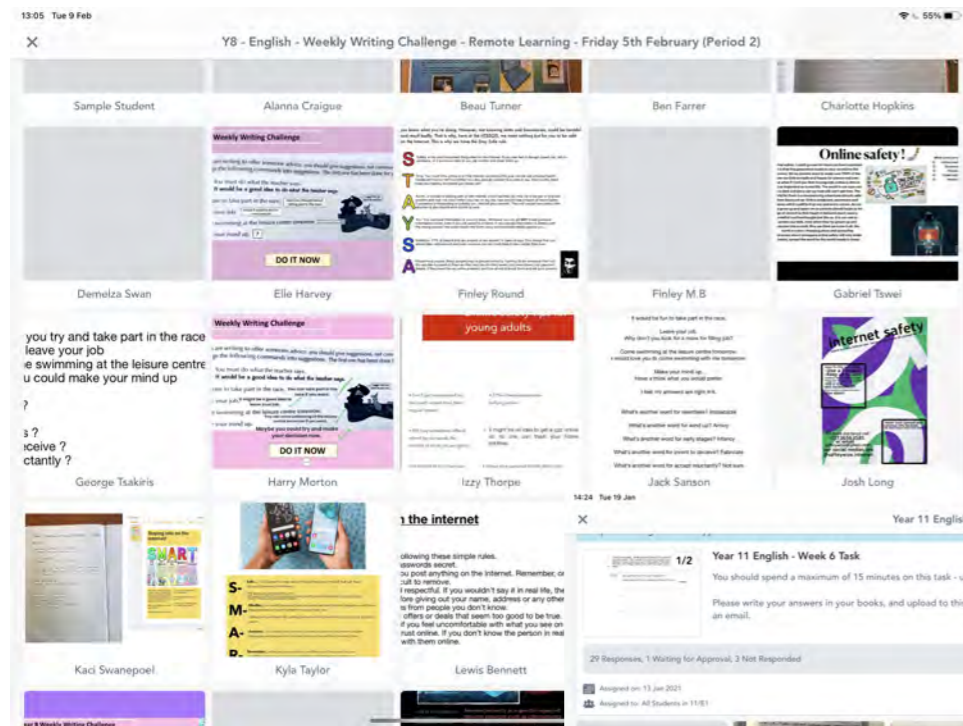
13:05 Tue 9 Feb

55%

Y8 - English - Weekly Writing Challenge - Remote Learning - Friday 5th February (Period 2)

Sample Student

Alanna Craigue

Beau Turner

Ben Farrer

Charlotte Hopkins

Weekly Writing Challenge

DO IT NOW

S
T
A
Y
S
A

Online safety!

Demelza Swan

Elle Harvey

Finley Round

Finley M.B

Gabriel Tswei

you try and take part in the race
leave your job
e swimming at the leisure centre
u could make your mind up

?

s ?
eceive ?
ctantly ?

Weekly Writing Challenge

DO IT NOW

young adults

It would be fun to take part in the race.

Leave your job.

Come swimming at the leisure centre tomorrow.

Make your mind up.

What's another word for rewritten?

What's another word for wind up?

What's another word for early stages?

What's another word for accept reluctantly?

Internet safety

George Tsakiris

Harry Morton

Izzy Thorpe

Jack Sanson

Josh Long

SMART

S-
M-
A-

n the internet

ollowing these simple rules.
sswords secret.
ou post anything on the internet. Remember, or
cult to remove.
respectful. If you wouldn't say it in real life, th
fore giving out your name, address or any other
from people you don't know.
offers or deals that seem too good to be true.
f you feel uncomfortable with what you see on
rust online. If you don't know the person in real
with them online.

14:24 Tue 19 Jan

Year 11 Englis

1/2

Year 11 English - Week 6 Task

You should spend a maximum of 15 minutes on this task -

Please write your answers in your books, and upload to thi
an email.

29 Responses, 1 Waiting for Approval, 3 Not Responded

Assigned on: 13 Jan 2021

Assigned to: All Students in 11/E1

Kaci Swanepoel

Kyla Taylor

Lewis Bennett

Year 8 Weekly Writing Challenge